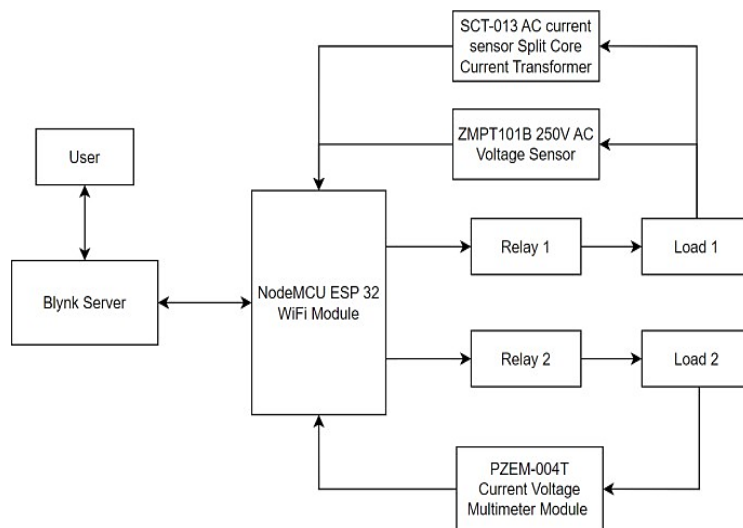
SCT-013 AC current sensor Split Core Current Transformer

ZMPT101B 250V AC Voltage Sensor

User

Blynk Server

NodeMCU ESP 32 WiFi Module

Relay 1

Load 1

Relay 2

Load 2

PZEM-004T Current Voltage Multimeter Module